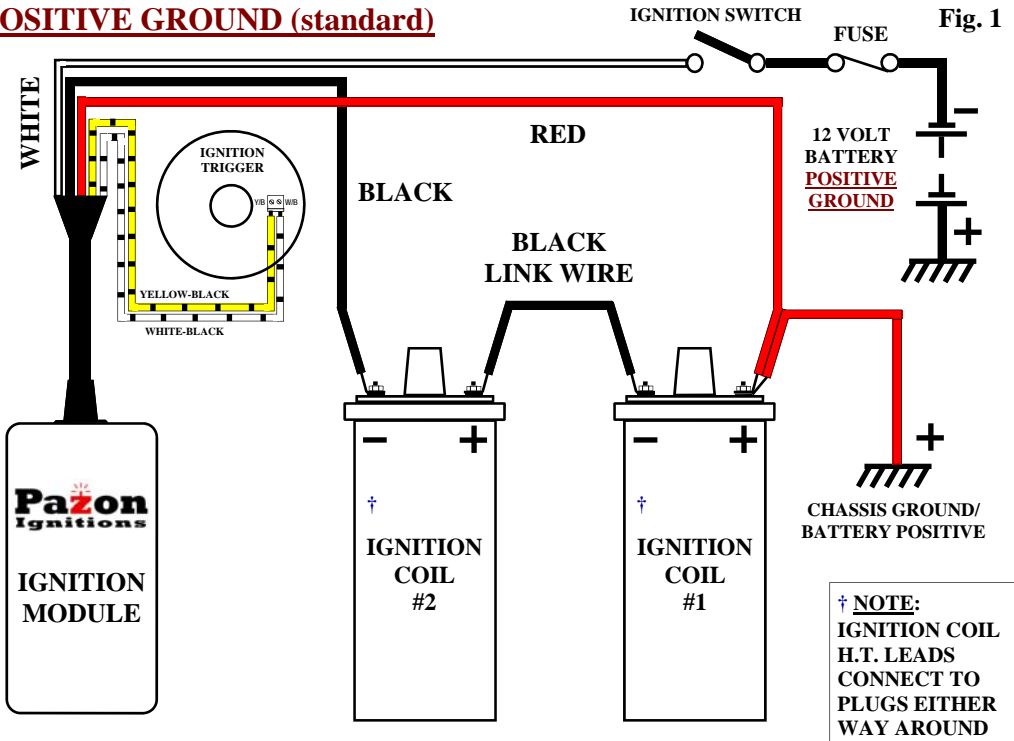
OSITIVE GROUND (standard)

IGNITION SWITCH

FUSE

Fig. 1

WHITE

RED

12 VOLT BATTERY POSITIVE GROUND

−

+

IGNITION TRIGGER

Y/B W/B

BLACK

BLACK LINK WIRE

YELLOW-BLACK

WHITE-BLACK

− +

− +

+

CHASSIS GROUND/ BATTERY POSITIVE

Pazon Ignitions

IGNITION MODULE

†

IGNITION COIL #2

†

IGNITION COIL #1

† NOTE: IGNITION COIL H.T. LEADS CONNECT TO PLUGS EITHER WAY AROUND